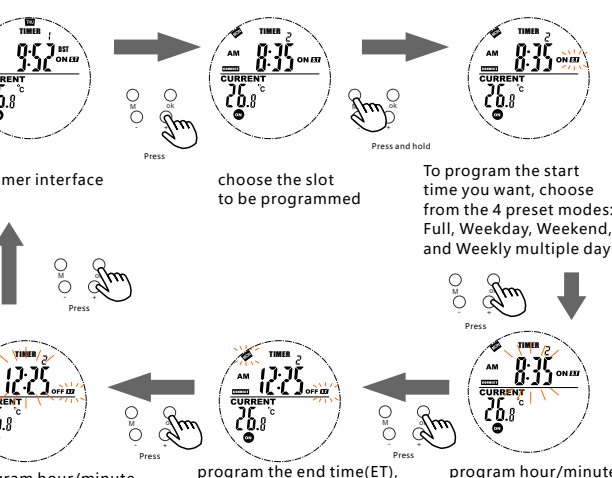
TIMER
1
9:52
BST
ON ET
CURRENT
°C
M
-
ok
+
Press
imer interface

TIMER
2
AM
8:35
ON ET
CURRENT
26.8
°C
ON
M
-
ok
+
Press
choose the slot to be programmed

Press and hold

TIMER
2
AM
8:35
ON ET
CURRENT
26.8
°C
ON
To program the start time you want, choose from the 4 preset modes: Full, Weekday, Weekend, and Weekly multiple day

M
-
ok
+
Press

M
-
ok
+
Press

TIMER
2
AM
8:35
ON ET
CURRENT
26.8
°C
ON
program hour/minute

M
-
ok
+
Press

TIMER
2
AM
12:25
OFF ET
CURRENT
26.8
°C
ON
program the end time(ET),

M
-
ok
+
Press

TIMER
12:25
OFF ET
.8
ram hour/minute